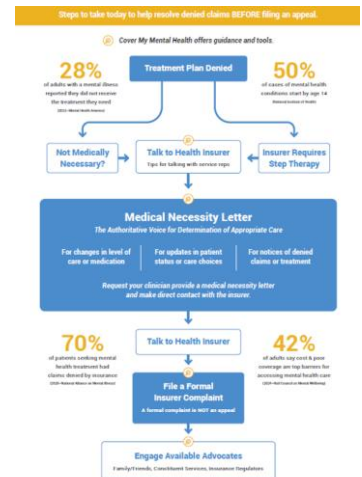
Steps to take today to help resolve denied claims BEFORE filing an appeal.

Cover My Mental Health offers guidance and tools.

Treatment Plan Denied

28%
of adults with a mental illness reported they did not receive the treatment they need
(2021 Mental Health America)

50%
of cases of mental health conditions start by age 14
(National Institute of Health)

Not Medically Necessary?

Talk to Health Insurer
Tips for talking with service reps

Insurer Requires Step Therapy

Medical Necessity Letter
The Authoritative Voice for Determination of Appropriate Care

For changes in level of care or medication

For updates in patient status or care choices

For notices of denied claims or treatment

Request your clinician provide a medical necessity letter and make direct contact with the insurer.

70%
of patients seeking mental health treatment had claims denied by insurance
(2020 National Alliance on Mental Illness)

Talk to Health Insurer

42%
of adults say cost & poor coverage are top barriers for accessing mental health care
(2018 Nat'l Council on Mental Wellbeing)

File a Formal Insurer Complaint
A formal complaint is NOT an appeal

Engage Available Advocates
Family/Friends, Constituent Services, Insurance Regulators